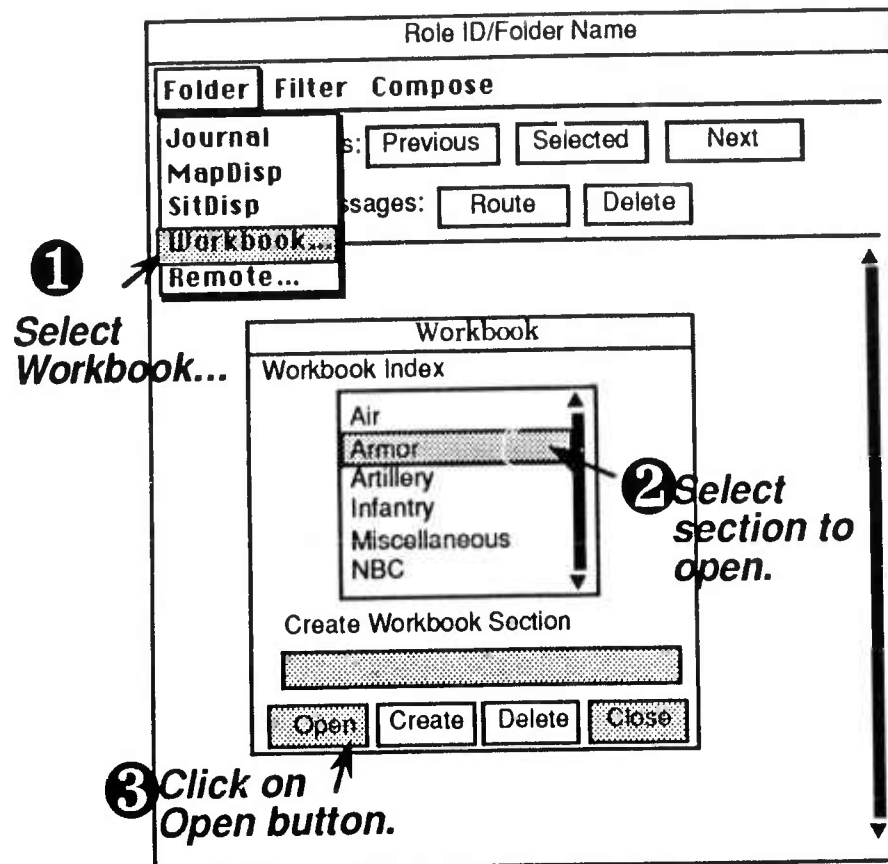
Role ID/Folder Name

Folder Filter Compose

Journal
MapDisp
SitDisp
Workbook...
Remote...

s: Previous Selected Next

ssages: Route Delete

❶ Select Workbook...

Workbook

Workbook Index

Air
Armor
Artillery
Infantry
Miscellaneous
NBC

❷ Select section to open.

Create Workbook Section

Open Create Delete Close

❸ Click on Open button.